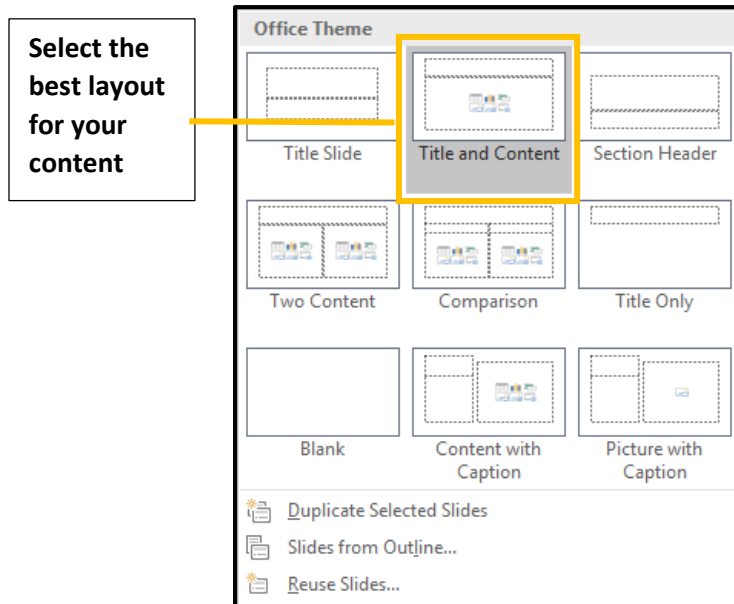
Select the best layout for your content

Office Theme

Title Slide

Title and Content

Section Header

Two Content

Comparison

Title Only

Blank

Content with Caption

Picture with Caption

Duplicate Selected Slides

Slides from Outline...

Reuse Slides...